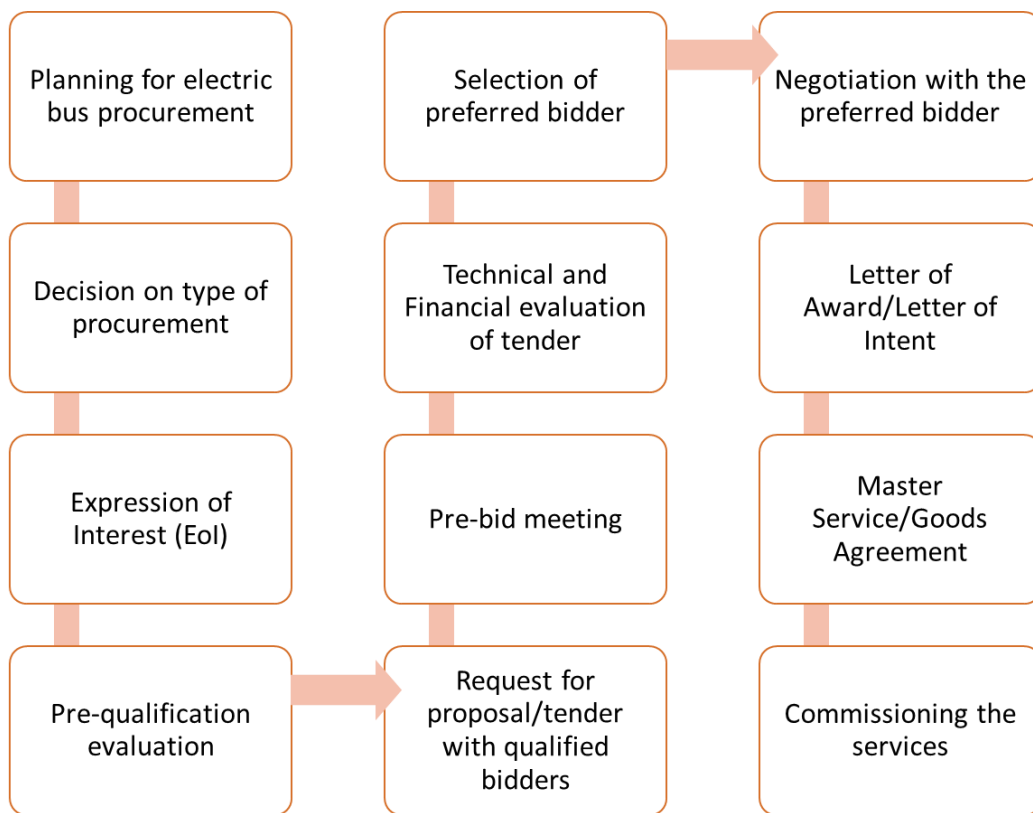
Planning for electric bus procurement

Decision on type of procurement

Expression of Interest (EoI)

Pre-qualification evaluation

Selection of preferred bidder

Technical and Financial evaluation of tender

Pre-bid meeting

Request for proposal/tender with qualified bidders

Negotiation with the preferred bidder

Letter of Award/Letter of Intent

Master Service/Goods Agreement

Commissioning the services